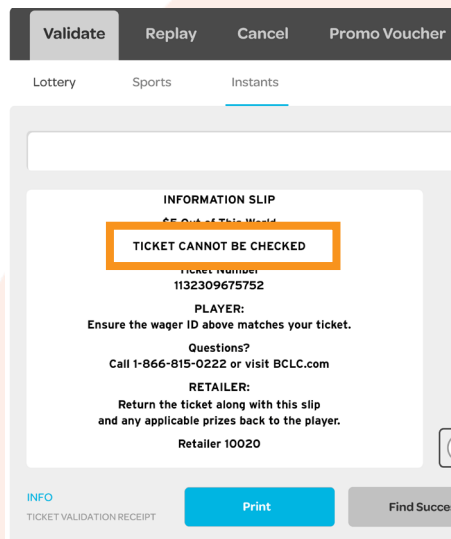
Validate Replay Cancel Promo Voucher

Lottery Sports Instants

INFORMATION SLIP
$5 Out of This World
TICKET CANNOT BE CHECKED
Ticket Number
1132309675752

PLAYER:
Ensure the wager ID above matches your ticket.

Questions?
Call 1-866-815-0222 or visit BCLC.com

RETAILER:
Return the ticket along with this slip
and any applicable prizes back to the player.

Retailer 10020

INFO
TICKET VALIDATION RECEIPT

Print

Find Succe